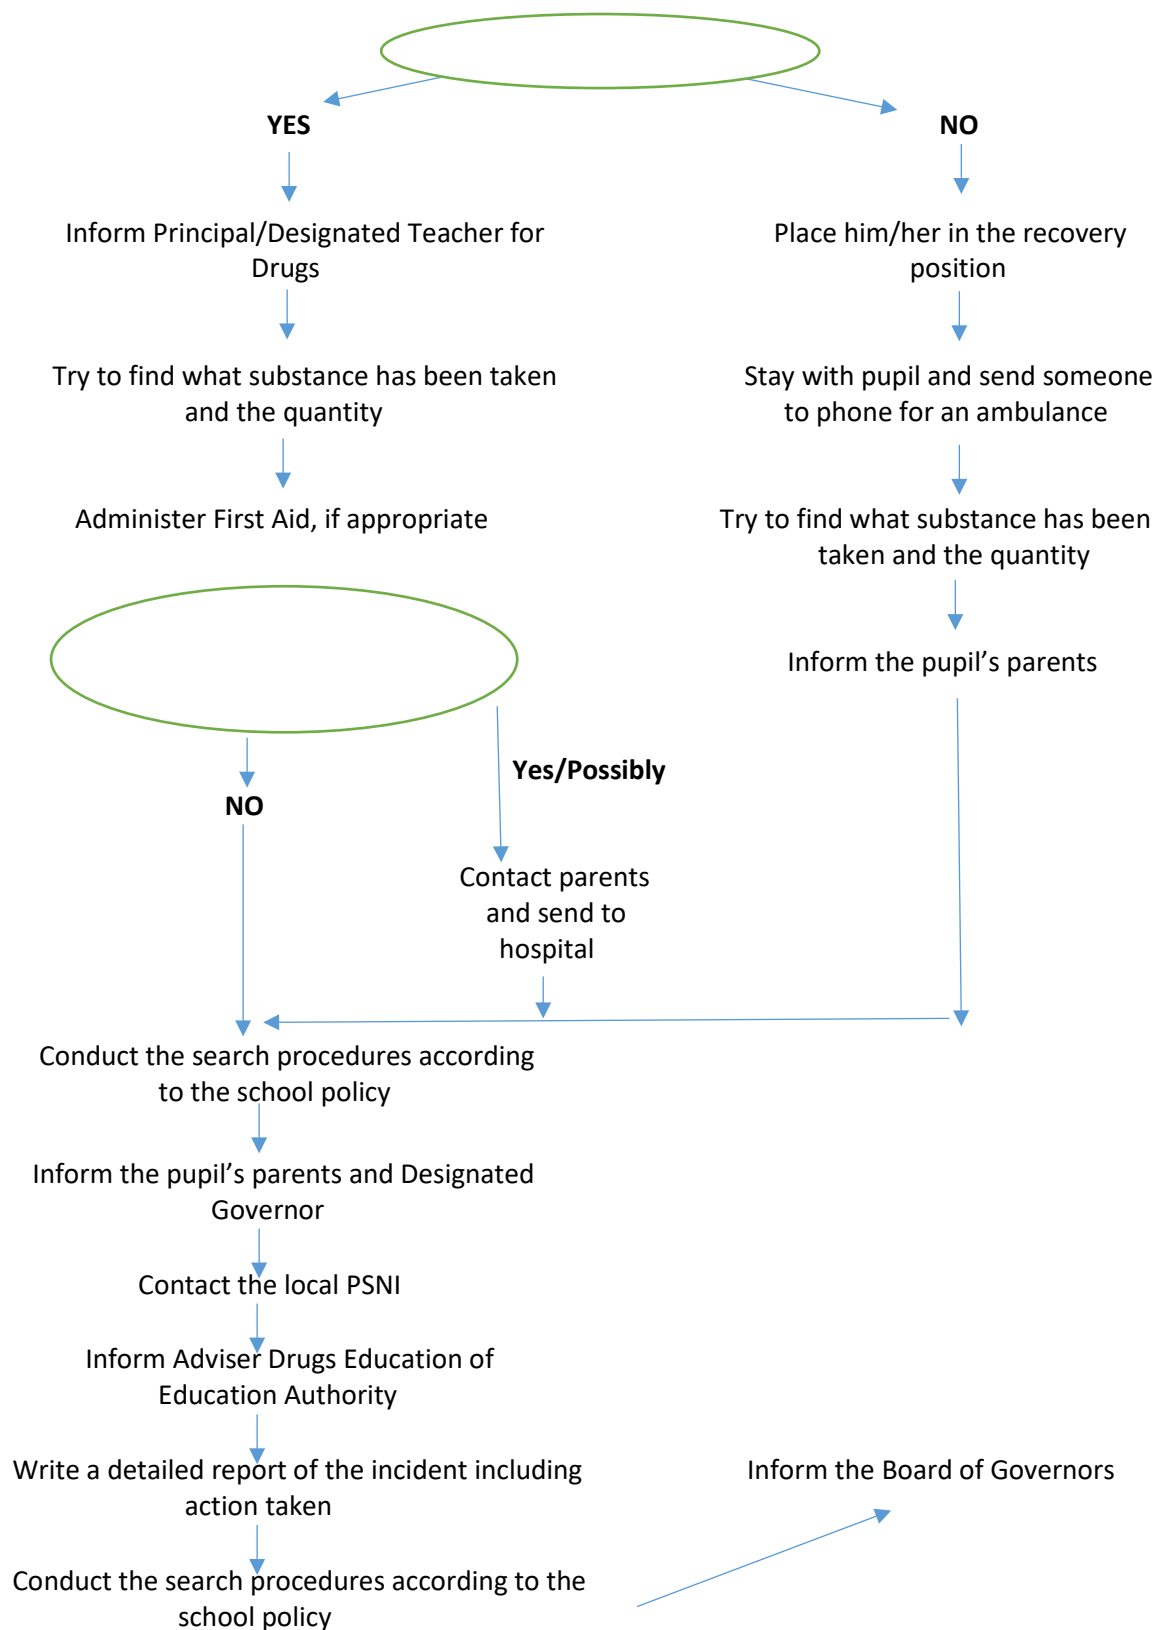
YES

NO

Inform Principal/Designated Teacher for Drugs

Place him/her in the recovery position

Try to find what substance has been taken and the quantity

Stay with pupil and send someone to phone for an ambulance

Administer First Aid, if appropriate

Try to find what substance has been taken and the quantity

Inform the pupil's parents

Yes/Possibly

NO

Contact parents and send to hospital

Conduct the search procedures according to the school policy

Inform the pupil's parents and Designated Governor

Contact the local PSNI

Inform Adviser Drugs Education of Education Authority

Write a detailed report of the incident including action taken

Inform the Board of Governors

Conduct the search procedures according to the school policy